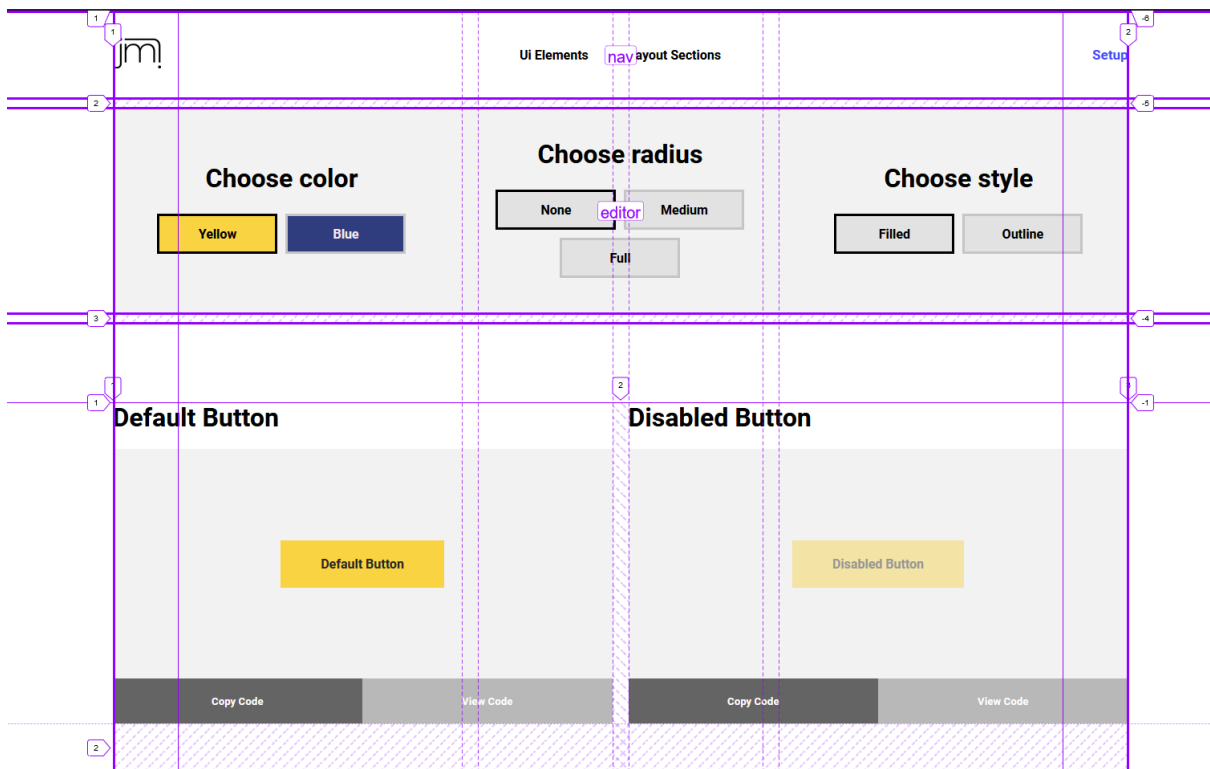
1
1
jm!
Ui Elements
nav
ayout Sections
Setup
-6
2
2
-5
Choose color
Yellow
Blue
Choose radius
None
editor
Medium
Full
Choose style
Filled
Outline
3
-4
1
2
1
-1
Default Button
Disabled Button
Default Button
Disabled Button
Copy Code
View Code
Copy Code
View Code
2